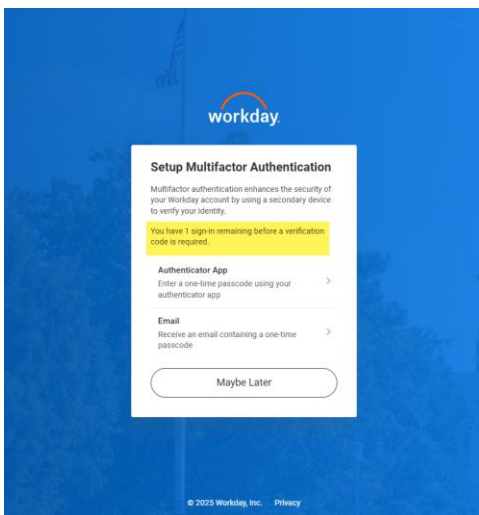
workday.

Setup Multifactor Authentication

Multifactor authentication enhances the security of your Workday account by using a secondary device to verify your identity.

You have 1 sign-in remaining before a verification code is required.

Authenticator App
Enter a one-time passcode using your authenticator app

Email
Receive an email containing a one-time passcode

Maybe Later

© 2025 Workday, Inc. Privacy